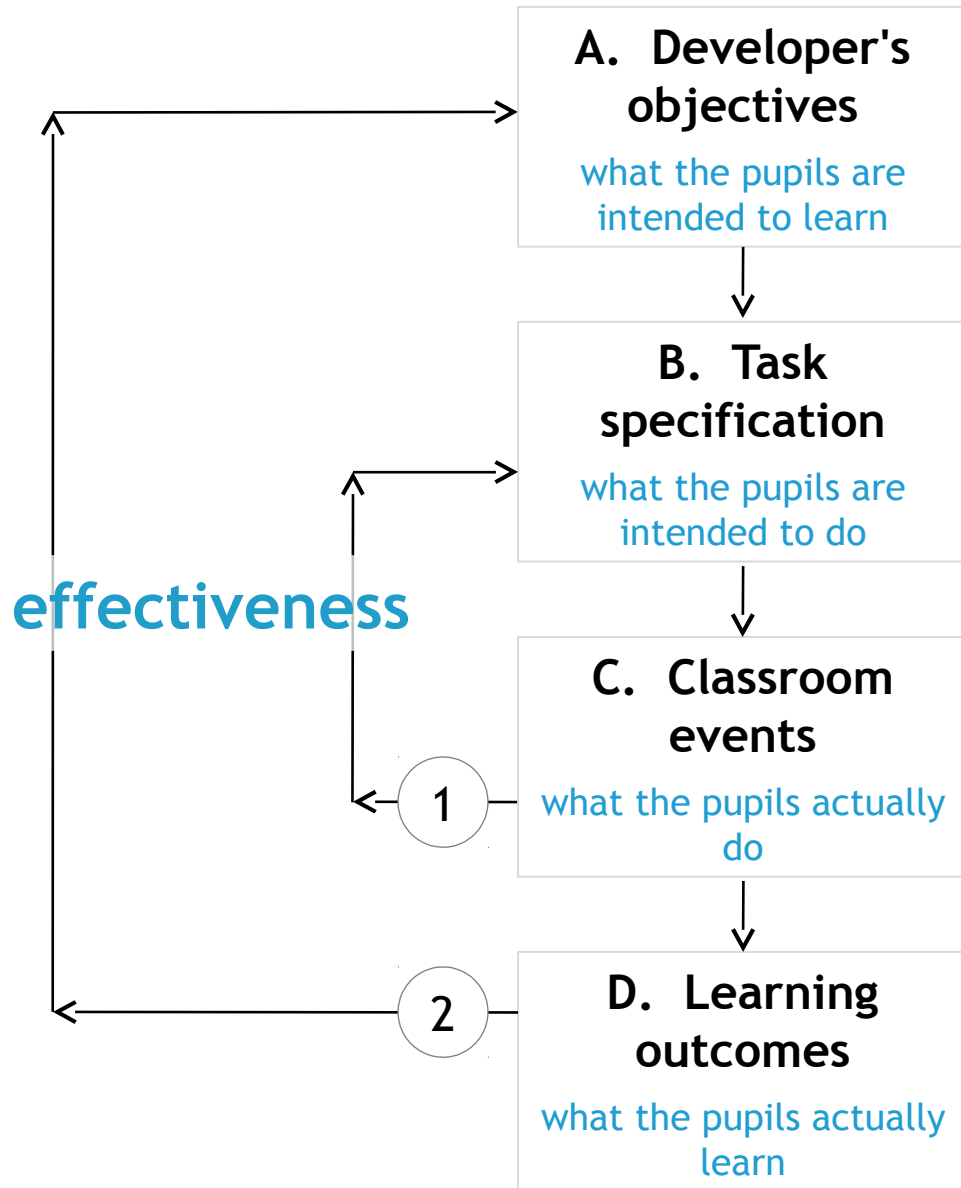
A. Developer's objectives

what the pupils are intended to learn

B. Task specification

what the pupils are intended to do

effectiveness

C. Classroom events

what the pupils actually do

1

2

D. Learning outcomes

what the pupils actually learn